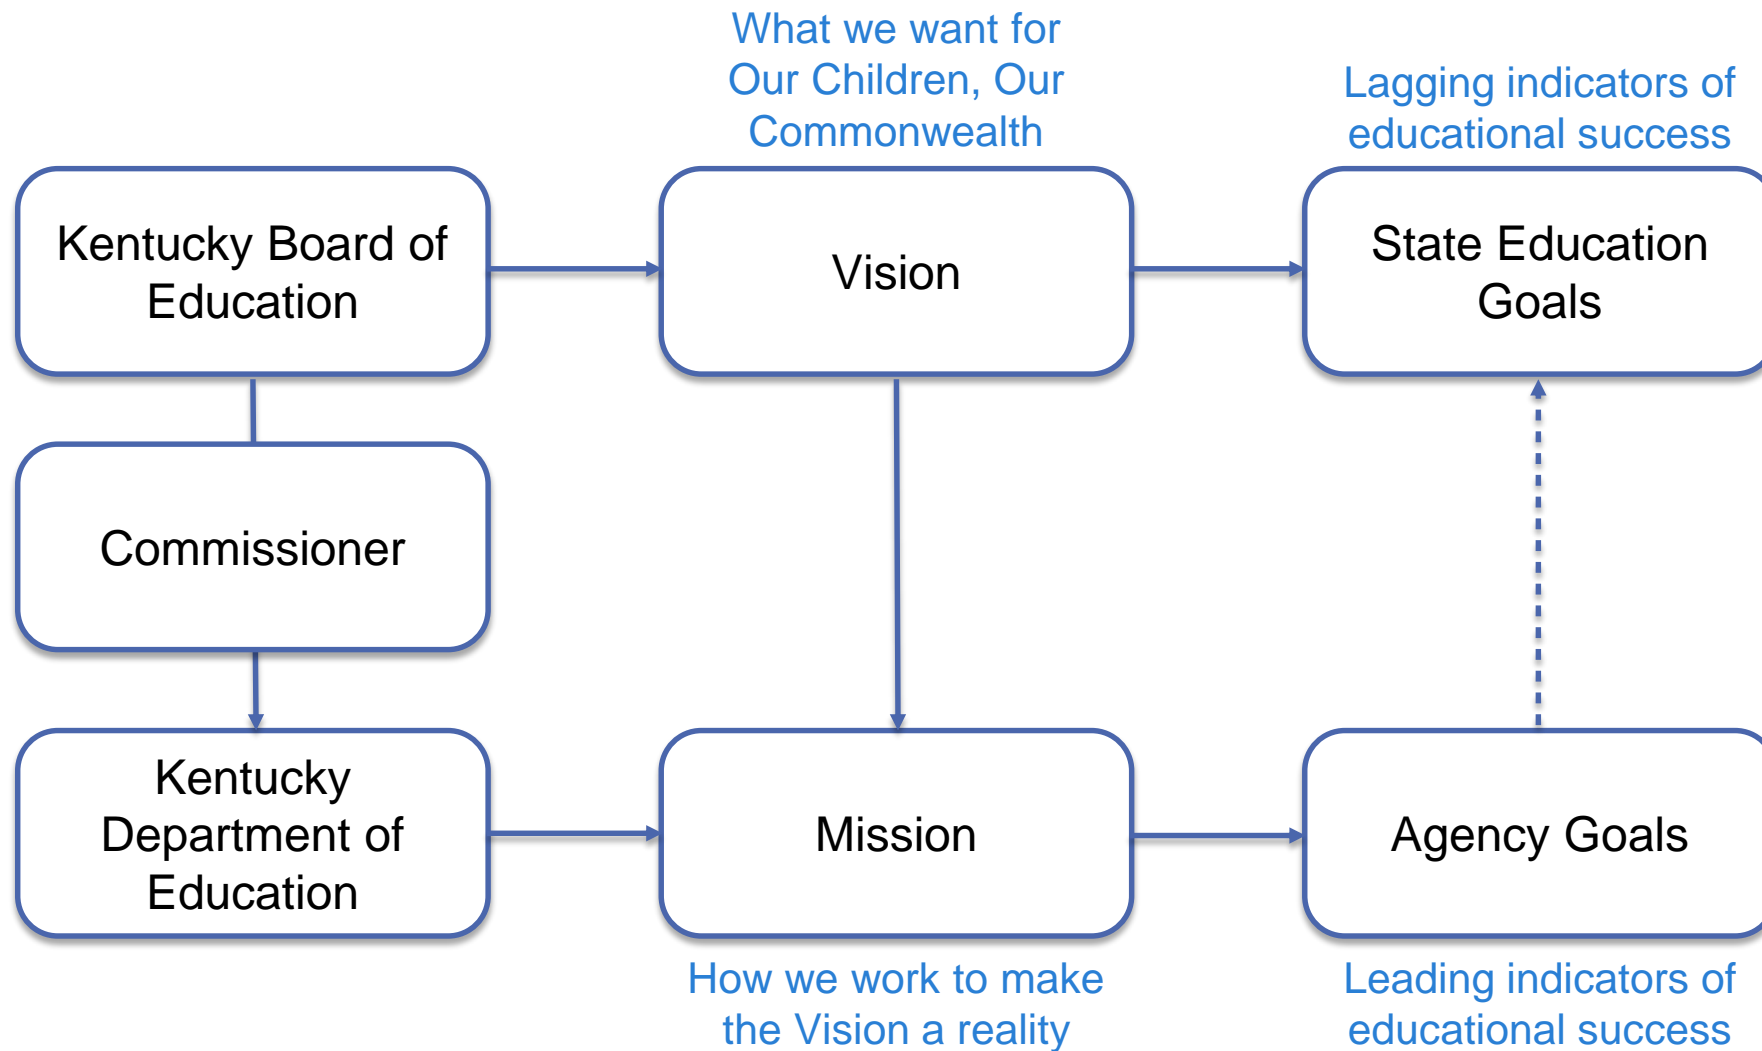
What we want for Our Children, Our Commonwealth

Lagging indicators of educational success

Kentucky Board of Education

Vision

State Education Goals

Commissioner

Kentucky Department of Education

Mission

Agency Goals

How we work to make the Vision a reality

Leading indicators of educational success